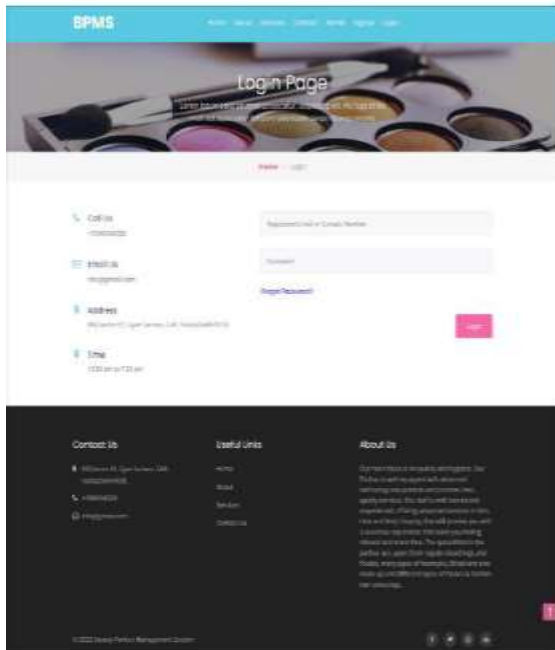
BPMS

Home About Services Contact Admin Signup Login

Login Page

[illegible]

Home / Login

Call Us
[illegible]

Email Us
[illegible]

Address
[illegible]

Time
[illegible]

Registered Email or Contact Number

Password

Forgot Password?

Login

Contact Us

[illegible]

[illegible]

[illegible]

Useful Links

Home

About

Services

Contact Us

About Us

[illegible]

© 2022 Beauty Parlour Management System